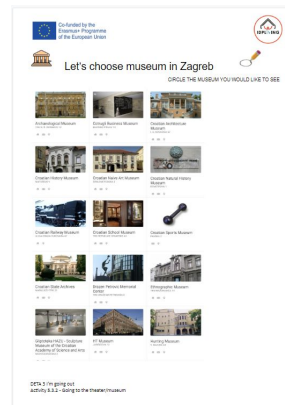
Co-funded by the Erasmus+ Programme of the European Union

EDPLAYING

Let's choose museum in Zagreb

CIRCLE THE MUSEUM YOU WOULD LIKE TO SEE

Archaeological Museum

Croatian Architecture Museum

Croatian History Museum

Croatian Naive Art Museum

Croatian Natural History Museum

Croatian Railway Museum

Croatian School Museum

Croatian Sports Museum

Croatian State Archives

Ethnographic Museum

HT Museum

Hunting Museum

DETA 3 I'm going out
Activity 3.3.2 - Going to the theater/museum